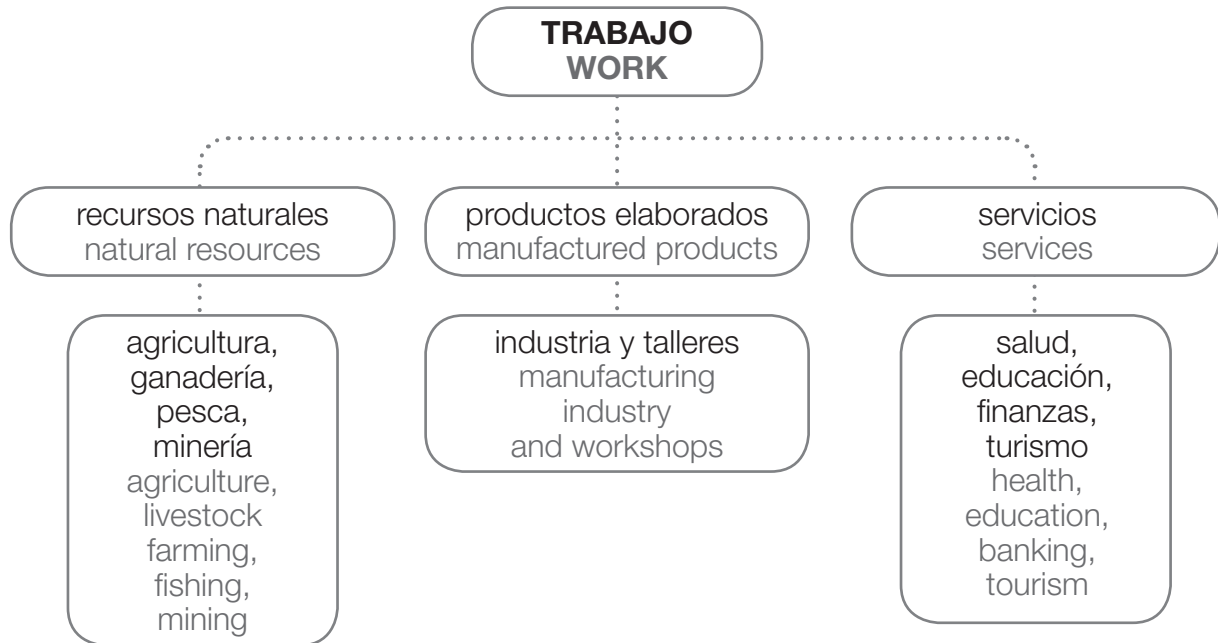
TRABAJO
WORK

recursos naturales
natural resources

agricultura, ganadería, pesca, minería
agriculture, livestock farming, fishing, mining

productos elaborados
manufactured products

industria y talleres
manufacturing industry and workshops

servicios
services

salud, educación, finanzas, turismo
health, education, banking, tourism